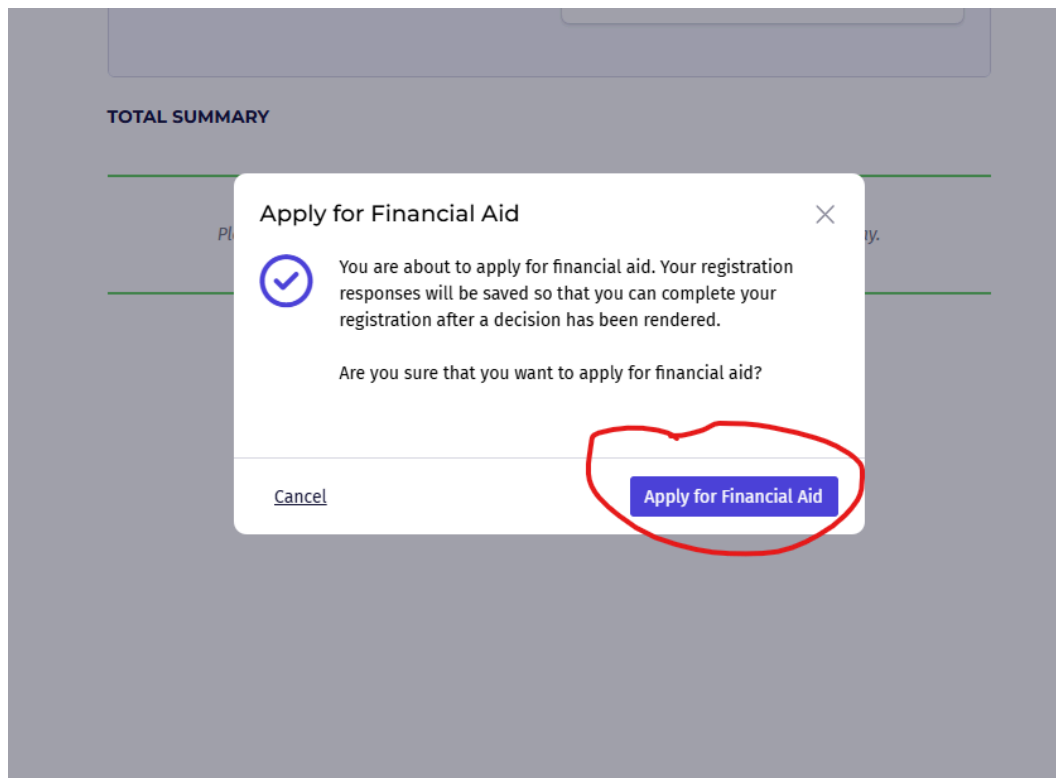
TOTAL SUMMARY

Pl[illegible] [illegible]ay.

Apply for Financial Aid

×

You are about to apply for financial aid. Your registration responses will be saved so that you can complete your registration after a decision has been rendered.

Are you sure that you want to apply for financial aid?

Cancel

Apply for Financial Aid